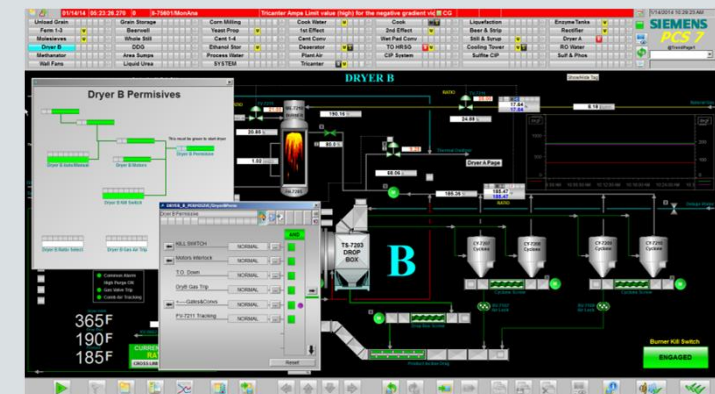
01/14/14 | 06:23:26.270 | S | 3-75801/MomAna | Tricanter Amps Limit value (high) for the negative gradient vi | CG

| Unload Grain | Grain Storage | Corn Milling | Cook Water | Cook | Liquefaction | EnzymeTanks |
|---|---|---|---|---|---|---|
| Ferm 1-3 | Beerwell | Yeast Prop | 1st Effect | 2nd Effect | Beer & Strip | Rectifier |
| Molesieves | Whole Still | Cent 1-4 | Cent Conv | Wet Pad Conv | Still & Scrub | Dryer A |
| Dryer B | DDG | Ethanol Stor | Deaerator | TO HRSG | Cooling Tower | RO Water |
| Methanator | Area Sumps | Process Water | Plant Air | CIP System | Sulfite CIP | Self & Phos |
| Wall Fans | Liquid Urea | SYSTEM | Tricanter | | | |

SIEMENS
PCS 7

DRYER B

Dryer B Permisives

Dryer B Permisive

Dryer B Permisives

AND

MILL SWITCH | NORMAL
Motors Interlock | NORMAL
T.O. Down | NORMAL
Draft Gas Trip | NORMAL
Gates&Conv | NORMAL
FV-7211 Tracking | NORMAL

Reset

Common Alarm
High Purge Off
Gas Valve Trip
Comb Air Tracking

365F
190F
185F

TS-7203
DROP
BOX

B

CY-7203 Cyclone
CY-7204 Cyclone
CY-7205 Cyclone
CY-7206 Cyclone

Burner Kill Switch

ENGAGED